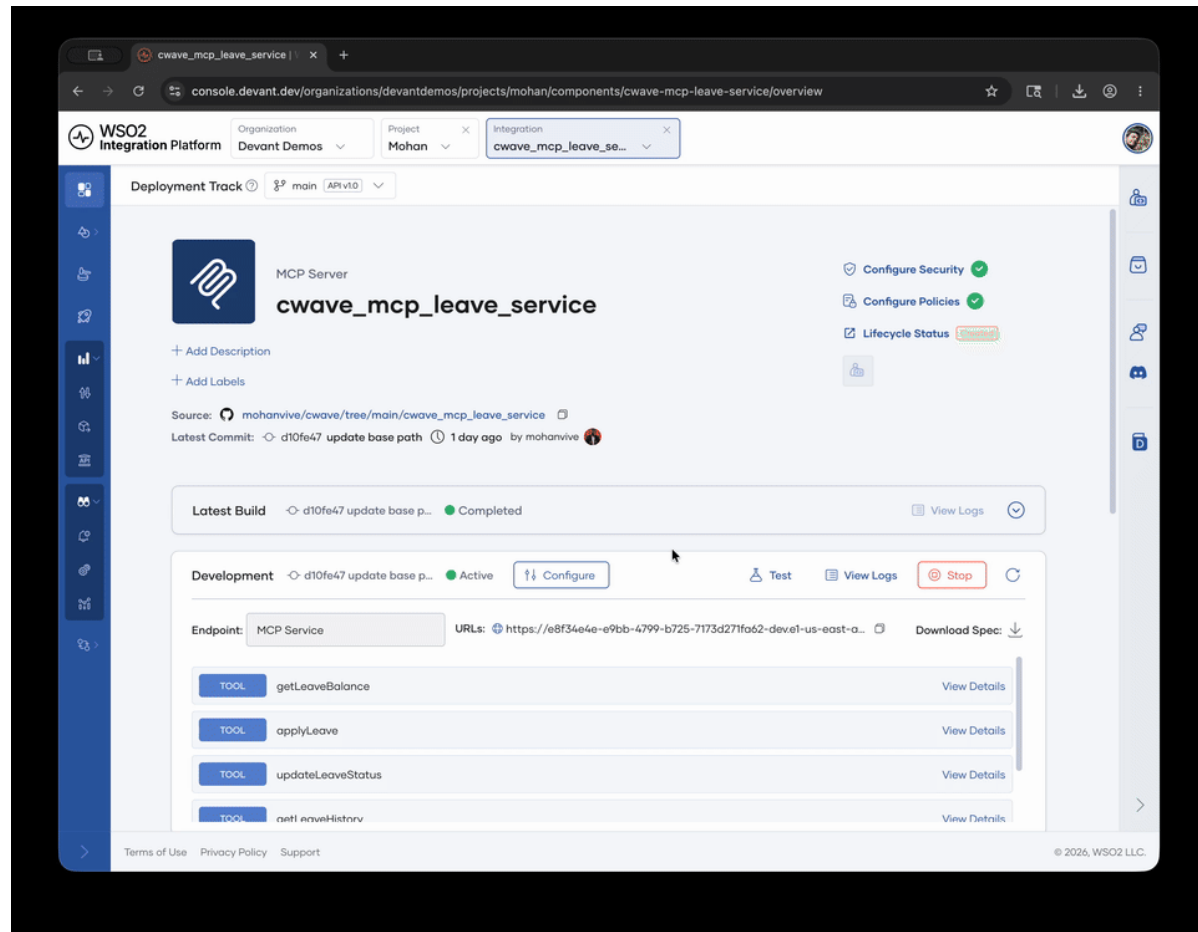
cwave_mcp_leave_service | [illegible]

console.devant.dev/organizations/devantdemos/projects/mohan/components/cwave-mcp-leave-service/overview

WSO2 Integration Platform

Organization
Devant Demos

Project
Mohan

Integration
cwave_mcp_leave_se...

Deployment Track main API v1.0

MCP Server
cwave_mcp_leave_service

+ Add Description
+ Add Labels

Source: mohanvive/cwave/tree/main/cwave_mcp_leave_service
Latest Commit: d10fe47 update base path 1 day ago by mohanvive

Configure Security
Configure Policies
Lifecycle Status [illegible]

Latest Build d10fe47 update base p... Completed View Logs

Development d10fe47 update base p... Active Configure Test View Logs Stop

Endpoint: MCP Service URLs: https://e8f34e4e-e9bb-4799-b725-7173d271fa62-dev.e1-us-east-a... Download Spec:

| | | |
|---|---|---|
| TOOL | getLeaveBalance | View Details |
| TOOL | applyLeave | View Details |
| TOOL | updateLeaveStatus | View Details |
| TOOL | getLeaveHistory | View Details |

Terms of Use Privacy Policy Support

© 2026, WSO2 LLC.